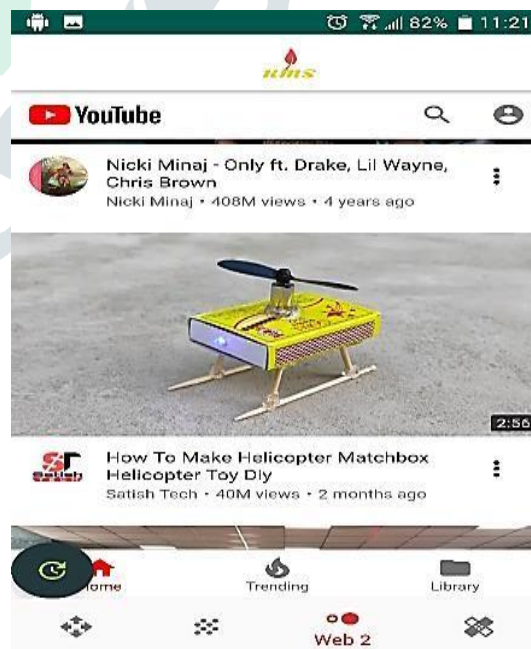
82% 11:21

ums

YouTube

Nicki Minaj - Only ft. Drake, Lil Wayne, Chris Brown
Nicki Minaj • 408M views • 4 years ago

2:56

How To Make Helicopter Matchbox Helicopter Toy Diy
Satish Tech • 40M views • 2 months ago

ST
Satish

Home

Trending

Library

Web 2